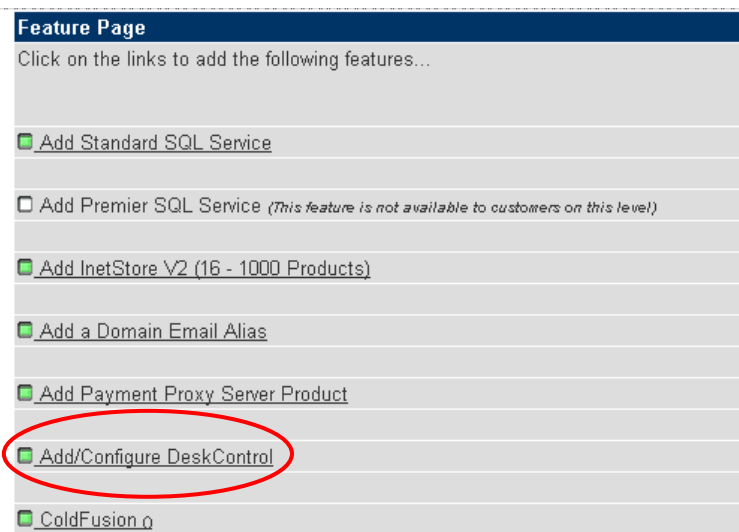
Feature Page

Click on the links to add the following features...

Add Standard SQL Service

Add Premier SQL Service (This feature is not available to customers on this level)

Add InetStore V2 (16 - 1000 Products)

Add a Domain Email Alias

Add Payment Proxy Server Product

Add/Configure DeskControl

ColdFusion 0